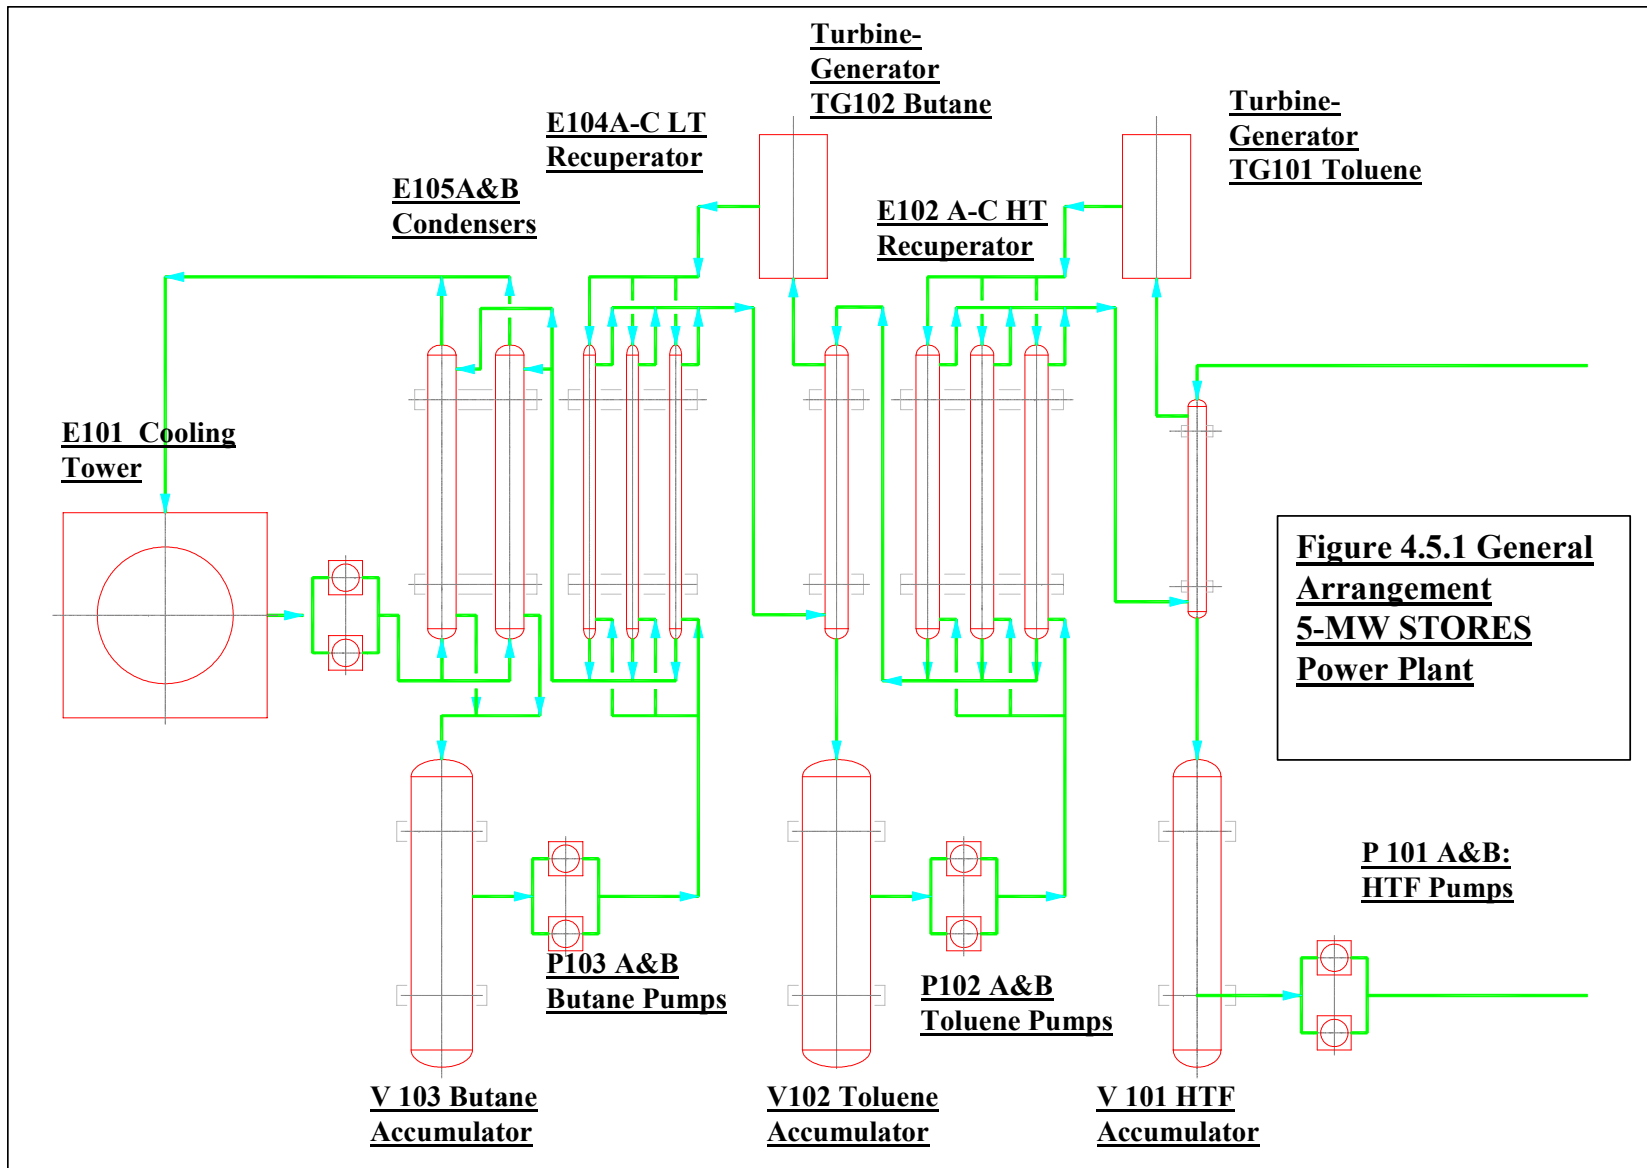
Turbine-
Generator
TG102 Butane

Turbine-
Generator
TG101 Toluene

E104A-C LT
Recuperator

E105A&B
Condensers

E102 A-C HT
Recuperator

E101 Cooling
Tower

Figure 4.5.1 General
Arrangement
5-MW STORES
Power Plant

P 101 A&B:
HTF Pumps

P103 A&B
Butane Pumps

P102 A&B
Toluene Pumps

V 103 Butane
Accumulator

V102 Toluene
Accumulator

V 101 HTF
Accumulator